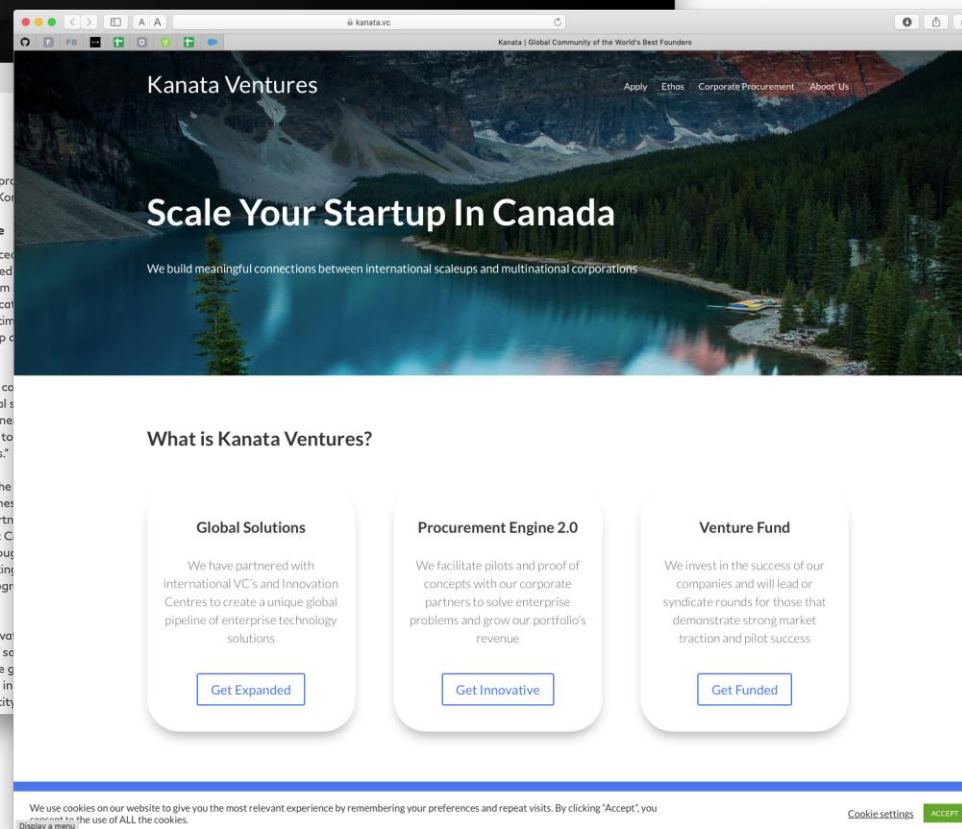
kanata.vc

Kanata | Global Community of the World's Best Founders

Kanata Ventures

Apply Ethos Corporate Procurement 'Aboot' Us

Scale Your Startup In Canada

We build meaningful connections between international scaleups and multinational corporations

What is Kanata Ventures?

Global Solutions

We have partnered with international VC's and Innovation Centres to create a unique global pipeline of enterprise technology solutions

Get Expanded

Procurement Engine 2.0

We facilitate pilots and proof of concepts with our corporate partners to solve enterprise problems and grow our portfolio's revenue

Get Innovative

Venture Fund

We invest in the success of our companies and will lead or syndicate rounds for those that demonstrate strong market traction and pilot success

Get Funded

We use cookies on our website to give you the most relevant experience by remembering your preferences and repeat visits. By clicking "Accept", you consent to the use of ALL the cookies.

Display a menu

Cookie settings ACCEPT